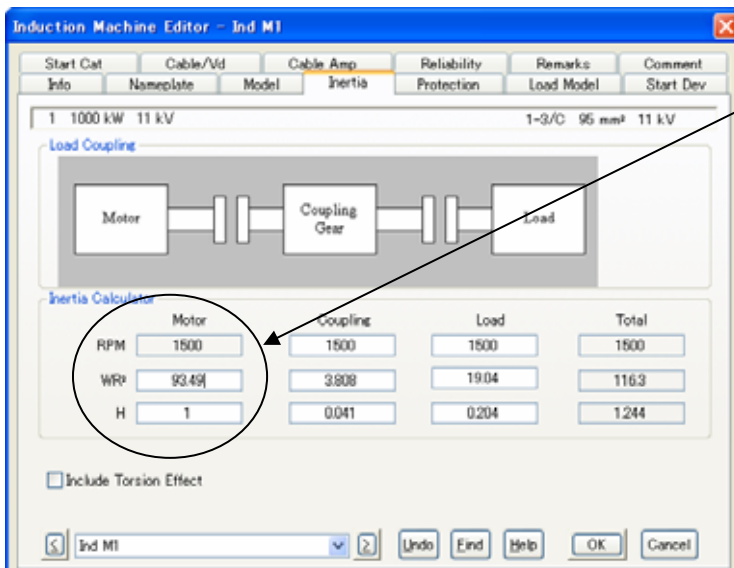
Induction Machine Editor - Ind M1

Start Cat | Cable/Vd | Cable Amp | Reliability | Remarks | Comment
Info | Nameplate | Model | Inertia | Protection | Load Model | Start Dev

1 1000 kW 11 kV

1-3/C 95 mm² 11 kV

Load Coupling

Motor

Coupling Gear

Load

Inertia Calculator

| | Motor | Coupling | Load | Total |
|---|---|---|---|---|
| RPM | 1500 | 1500 | 1500 | 1500 |
| WR² | 93.49 | 3.808 | 19.04 | 116.3 |
| H | 1 | 0.041 | 0.204 | 1.244 |

Include Torsion Effect

Ind M1

Undo | Find | Help | OK | Cancel